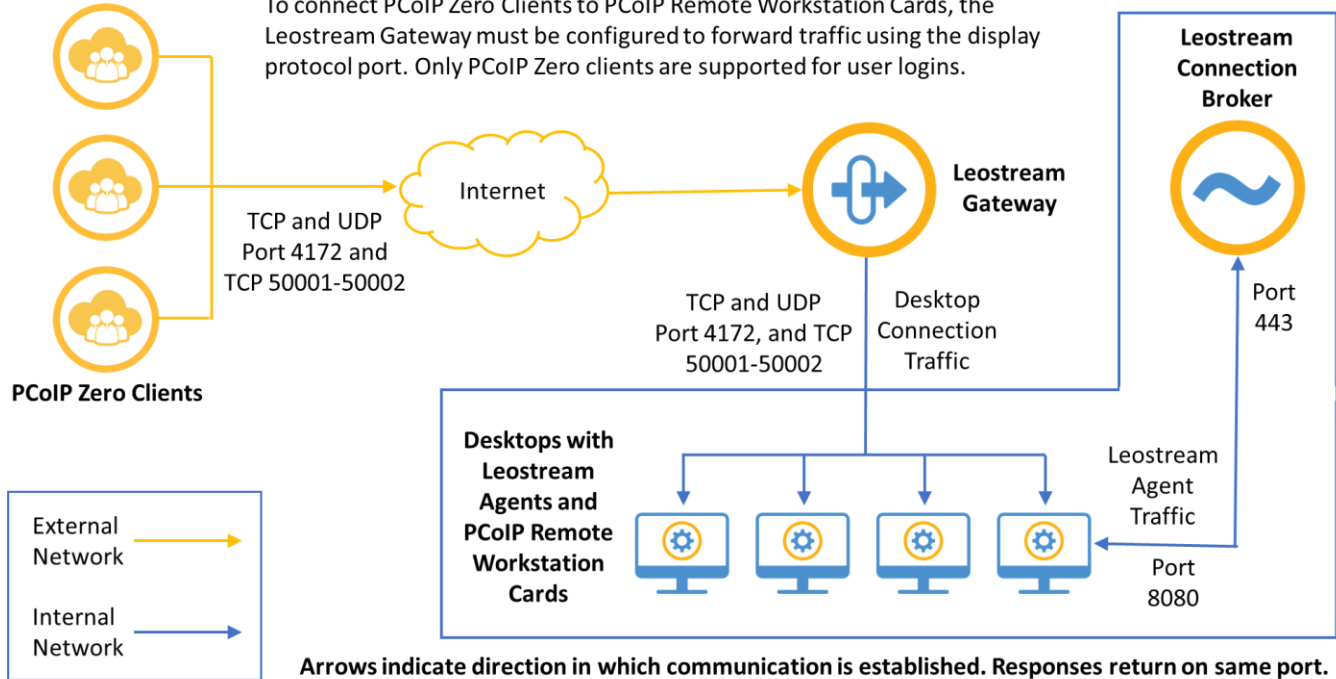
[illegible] PCoIP Zero Clients to PCoIP Remote Workstation Cards, the Leostream Gateway must be configured to forward traffic using the display protocol port. Only PCoIP Zero clients are supported for user logins.

Leostream Connection Broker

Internet

Leostream Gateway

TCP and UDP Port 4172 and TCP 50001-50002

TCP and UDP Port 4172, and TCP 50001-50002

Desktop Connection Traffic

Port 443

PCoIP Zero Clients

Desktops with Leostream Agents and PCoIP Remote Workstation Cards

Leostream Agent Traffic

Port 8080

External Network

Internal Network

Arrows indicate direction in which communication is established. Responses return on same port.